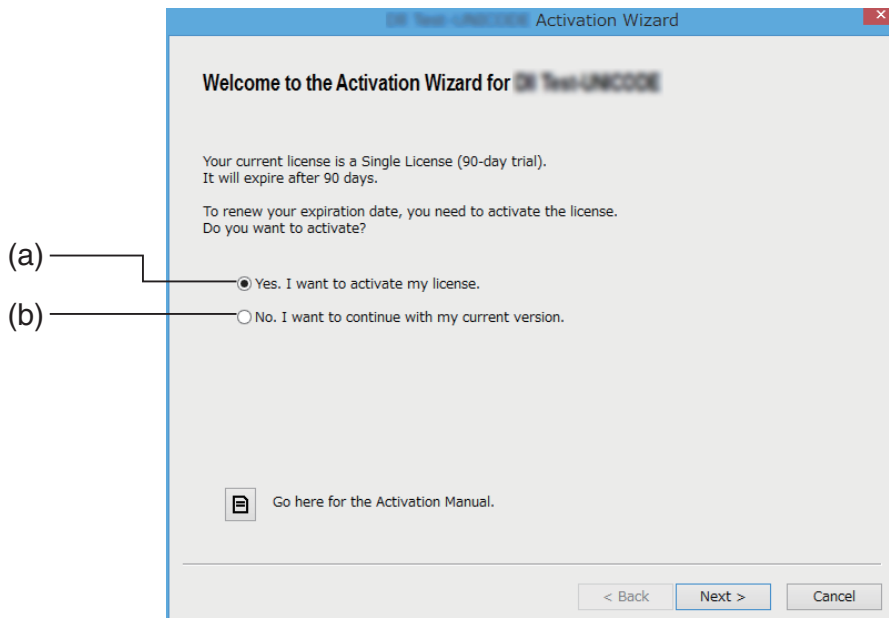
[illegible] Activation Wizard

Welcome to the Activation Wizard for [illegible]

Your current license is a Single License (90-day trial).
It will expire after 90 days.

To renew your expiration date, you need to activate the license.
Do you want to activate?

(a) Yes. I want to activate my license.

(b) No. I want to continue with my current version.

Go here for the Activation Manual.

< Back Next > Cancel